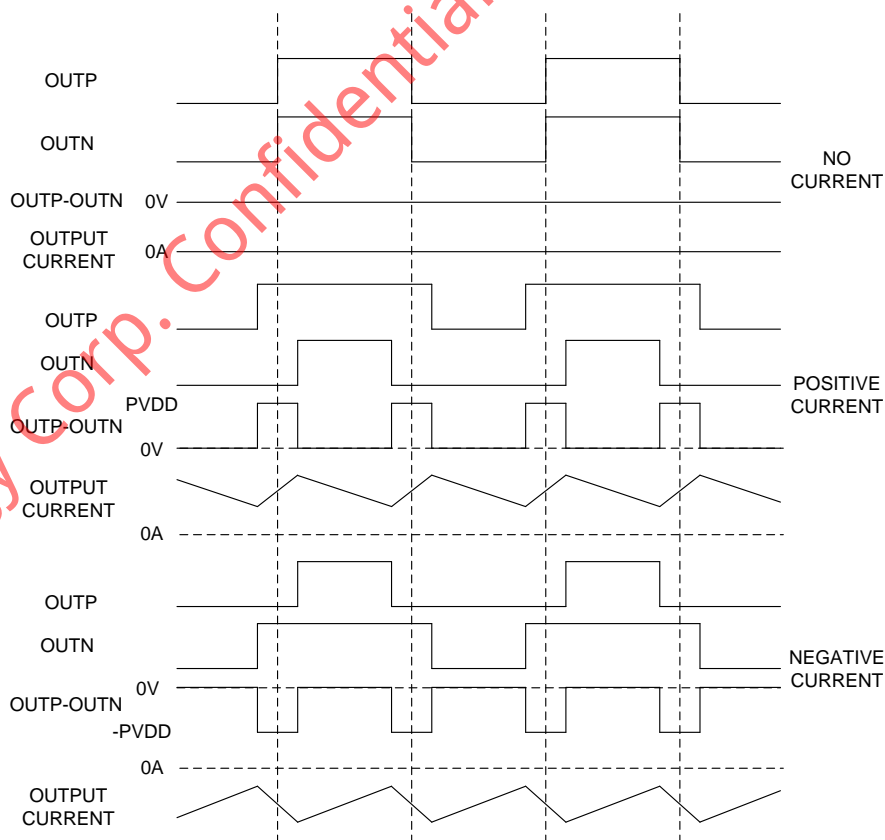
OUTP

OUTN

NO CURRENT

OUTP-OUTN 0V

OUTPUT CURRENT 0A

OUTP

OUTN

POSITIVE CURRENT

PVDD

OUTP-OUTN

0V

OUTPUT CURRENT

0A

OUTP

OUTN

NEGATIVE CURRENT

0V

OUTP-OUTN

-PVDD

0A

OUTPUT CURRENT

y Corp. Confidential